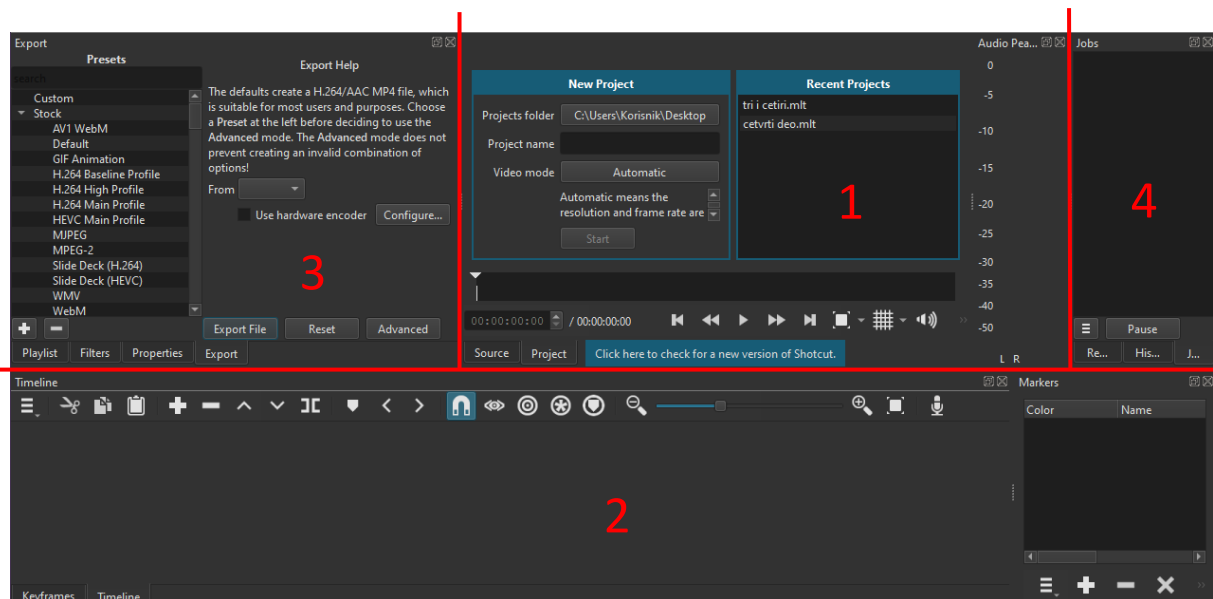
Export

Presets

search

Custom
Stock
AV1 WebM
Default
GIF Animation
H.264 Baseline Profile
H.264 High Profile
H.264 Main Profile
HEVC Main Profile
MJPEG
MPEG-2
Slide Deck (H.264)
Slide Deck (HEVC)
WMV
WebM

Export Help

The defaults create a H.264/AAC MP4 file, which is suitable for most users and purposes. Choose a Preset at the left before deciding to use the Advanced mode. The Advanced mode does not prevent creating an invalid combination of options!

From

Use hardware encoder
Configure...

3

Export File
Reset
Advanced

Playlist
Filters
Properties
Export

New Project

Projects folder
C:\Users\Korisnik\Desktop
Project name
Video mode
Automatic
Automatic means the resolution and frame rate are
Start

Recent Projects

tri i cetiri.mlt
cetvrti deo.mlt

1

00:00:00:00
/ 00:00:00:00

Source
Project
Click here to check for a new version of Shotcut.

Audio Pea...

0
-5
-10
-15
-20
-25
-30
-35
-40
-50
L R

Jobs

4

Pause
Re...
His...
J...

Timeline

2

Keyframes
Timeline

Markers

| Color | Name |
|---|---|